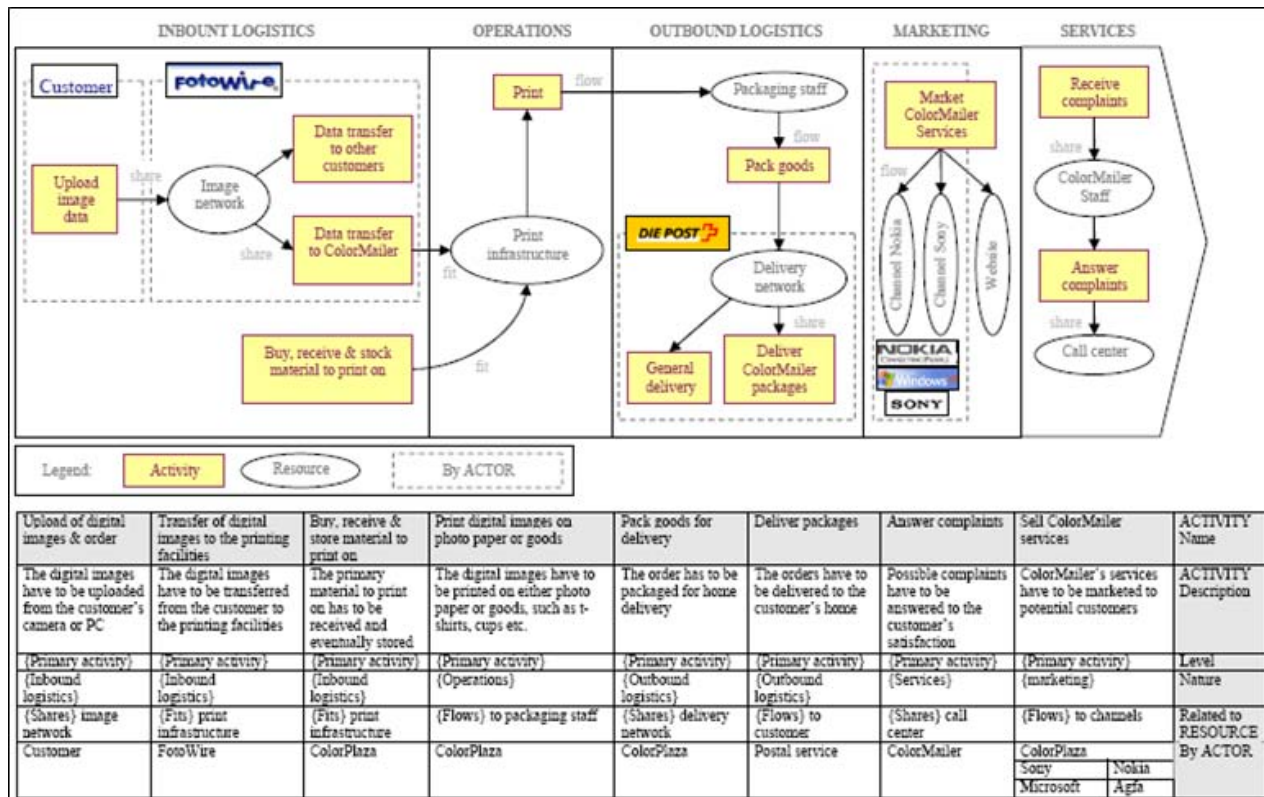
INBOUNT LOGISTICS

OPERATIONS

OUTBOUND LOGISTICS

MARKETING

SERVICES

Customer

Fotowire

Upload image data

share

Image network

Data transfer to other customers

Data transfer to ColorMailer

share

Print

flow

Print infrastructure

fit

fit

Buy, receive & stock material to print on

fit

Packaging staff

flow

Pack goods

DIE POST

Delivery network

share

General delivery

Deliver ColorMailer packages

Market ColorMailer Services

flow

Channel Nokia

Channel Sony

Website

NOKIA

Windows

SONY

Receive complaints

share

ColorMailer Staff

Answer complaints

share

Call center

Legend: Activity Resource By ACTOR

| Upload of digital images & order | Transfer of digital images to the printing facilities | Buy, receive & store material to print on | Print digital images on photo paper or goods | Pack goods for delivery | Deliver packages | Answer complaints | Sell ColorMailer services | ACTIVITY Name |
|---|---|---|---|---|---|---|---|---|
| The digital images have to be uploaded from the customer's camera or PC | The digital images have to be transferred from the customer to the printing facilities | The primary material to print on has to be received and eventually stored | The digital images have to be printed on either photo paper or goods, such as t-shirts, cups etc. | The order has to be packaged for home delivery | The orders have to be delivered to the customer's home | Possible complaints have to be answered to the customer's satisfaction | ColorMailer's services have to be marketed to potential customers | ACTIVITY Description |
| {Primary activity} | {Primary activity} | {Primary activity} | {Primary activity} | {Primary activity} | {Primary activity} | {Primary activity} | {Primary activity} | Level |
| {Inbound logistics} | {Inbound logistics} | {Inbound logistics} | {Operations} | {Outbound logistics} | {Outbound logistics} | {Services} | {marketing} | Nature |
| {Shares} image network | {Fits} print infrastructure | {Fits} print infrastructure | {Flows} to packaging staff | {Shares} delivery network | {Flows} to customer | {Shares} call center | {Flows} to channels | Related to RESOURCE |
| Customer | FotoWire | ColorPlaza | ColorPlaza | ColorPlaza | Postal service | ColorMailer | ColorPlaza; Sony, Nokia; Microsoft, Agfa | By ACTOR |